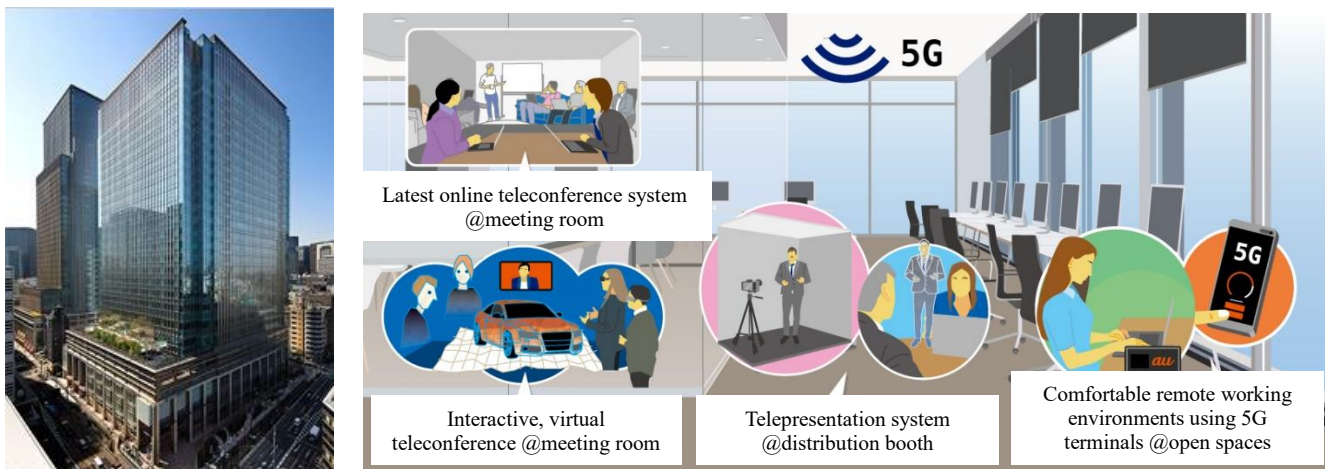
5G

Latest online teleconference system @meeting room

5G

au

Interactive, virtual teleconference @meeting room

Telepresentation system @distribution booth

Comfortable remote working environments using 5G terminals @open spaces